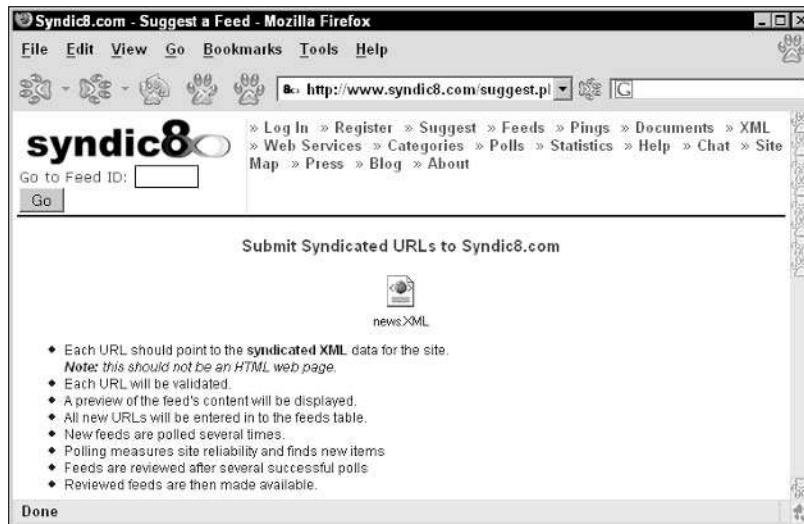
Syndic8.com - Suggest a Feed - Mozilla Firefox

File Edit View Go Bookmarks Tools Help

http://www.syndic8.com/suggest.pl

syndic8

Go to Feed ID:

Go

» Log In » Register » Suggest » Feeds » Pings » Documents » XML » Web Services » Categories » Polls » Statistics » Help » Chat » Site Map » Press » Blog » About

Submit Syndicated URLs to Syndic8.com

news.XML

- Each URL should point to the **syndicated XML** data for the site. ***Note:*** *this should not be an HTML web page.*
- Each URL will be validated.
- A preview of the feed's content will be displayed.
- All new URLs will be entered in to the feeds table.
- New feeds are polled several times.
- Polling measures site reliability and finds new items
- Feeds are reviewed after several successful polls
- Reviewed feeds are then made available.

Done